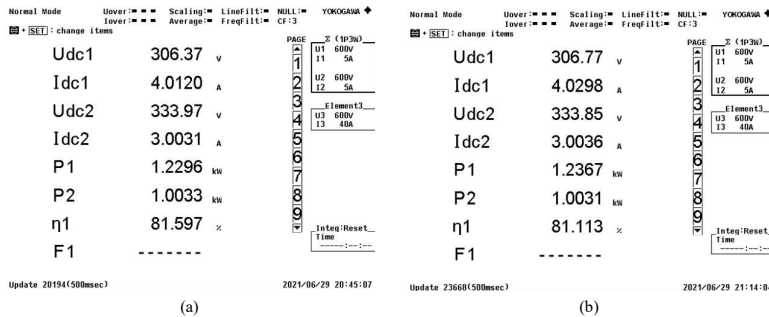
Normal Mode Uover:■■■ Scaling:■ LineFilt:■ NULL:■ YOKOGAWA ◆
Iover:■■■ Average:■ FreqFilt:■ CF:3
▤ + SET : change items

| | | |
|---|---|---|
| Udc1 | 306.37 | V |
| Idc1 | 4.0120 | A |
| Udc2 | 333.97 | V |
| Idc2 | 3.0031 | A |
| P1 | 1.2296 | kW |
| P2 | 1.0033 | kW |
| η1 | 81.597 | % |
| F1 | ------- | |

PAGE 1 2 3 4 5 6 7 8 9
Σ (1P3W)
U1 600V
I1 5A
U2 600V
I2 5A
Element3
U3 600V
I3 40A
Integ:Reset
Time
-----:--:--

Update 20194(500msec) 2021/06/29 20:45:07

(a)

Normal Mode Uover:■■■ Scaling:■ LineFilt:■ NULL:■ YOKOGAWA ◆
Iover:■■■ Average:■ FreqFilt:■ CF:3
▤ + SET : change items

| | | |
|---|---|---|
| Udc1 | 306.77 | V |
| Idc1 | 4.0298 | A |
| Udc2 | 333.85 | V |
| Idc2 | 3.0036 | A |
| P1 | 1.2367 | kW |
| P2 | 1.0031 | kW |
| η1 | 81.113 | % |
| F1 | ------- | |

PAGE 1 2 3 4 5 6 7 8 9
Σ (1P3W)
U1 600V
I1 5A
U2 600V
I2 5A
Element3
U3 600V
I3 40A
Integ:Reset
Time
-----:--:--

Update 23668(500msec) 2021/06/29 21:14:0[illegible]

(b)